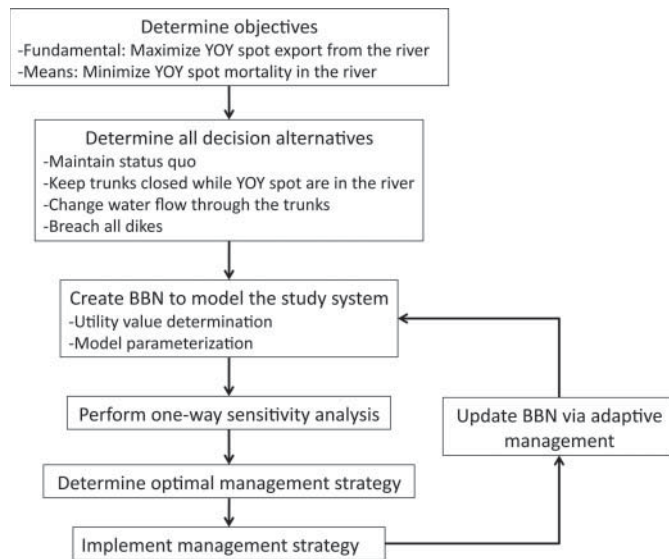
Determine objectives
-Fundamental: Maximize YOY spot export from the river
-Means: Minimize YOY spot mortality in the river

Determine all decision alternatives
-Maintain status quo
-Keep trunks closed while YOY spot are in the river
-Change water flow through the trunks
-Breach all dikes

Create BBN to model the study system
-Utility value determination
-Model parameterization

Perform one-way sensitivity analysis

Determine optimal management strategy

Implement management strategy

Update BBN via adaptive management